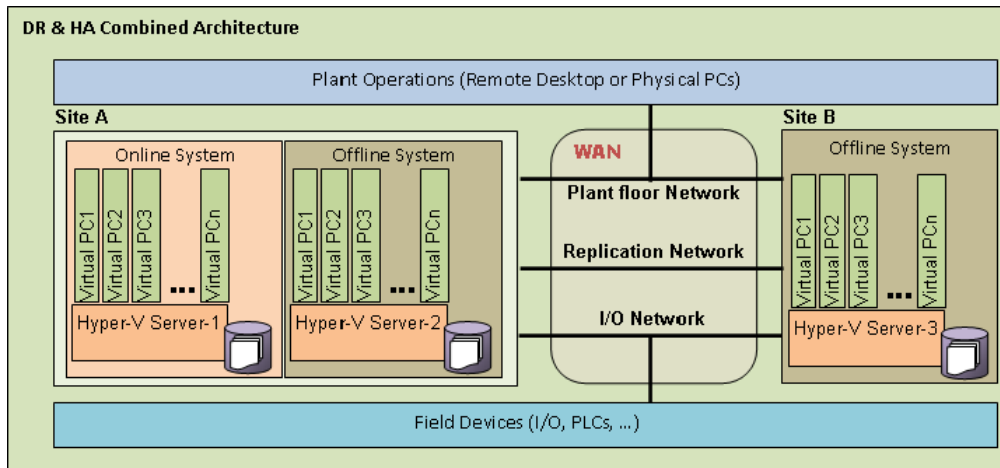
DR & HA Combined Architecture

Plant Operations (Remote Desktop or Physical PCs)

Site A

Online System

Virtual PC1
Virtual PC2
Virtual PC3
...
Virtual PCn

Hyper-V Server-1

Offline System

Virtual PC1
Virtual PC2
Virtual PC3
...
Virtual PCn

Hyper-V Server-2

WAN

Plant floor Network

Replication Network

I/O Network

Site B

Offline System

Virtual PC1
Virtual PC2
Virtual PC3
...
Virtual PCn

Hyper-V Server-3

Field Devices (I/O, PLCs, ...)